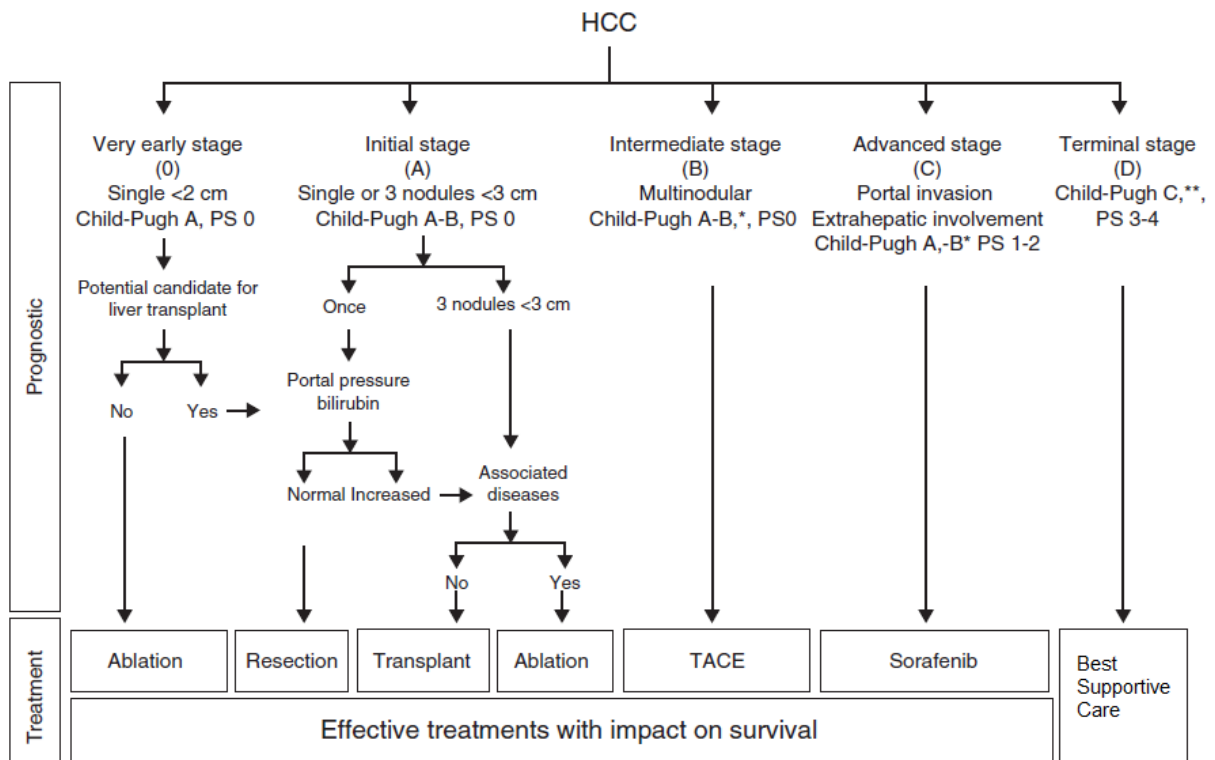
HCC

Prognostic

Very early stage
(0)
Single <2 cm
Child-Pugh A, PS 0

Potential candidate for liver transplant

No Yes

Initial stage
(A)
Single or 3 nodules <3 cm
Child-Pugh A-B, PS 0

Once

Portal pressure bilirubin

Normal Increased

3 nodules <3 cm

Associated diseases

No Yes

Intermediate stage
(B)
Multinodular
Child-Pugh A-B,*, PS0

Advanced stage
(C)
Portal invasion
Extrahepatic involvement
Child-Pugh A,-B* PS 1-2

Terminal stage
(D)
Child-Pugh C,**,
PS 3-4

Treatment

| Ablation | Resection | Transplant | Ablation | TACE | Sorafenib | Best Supportive Care |

Effective treatments with impact on survival